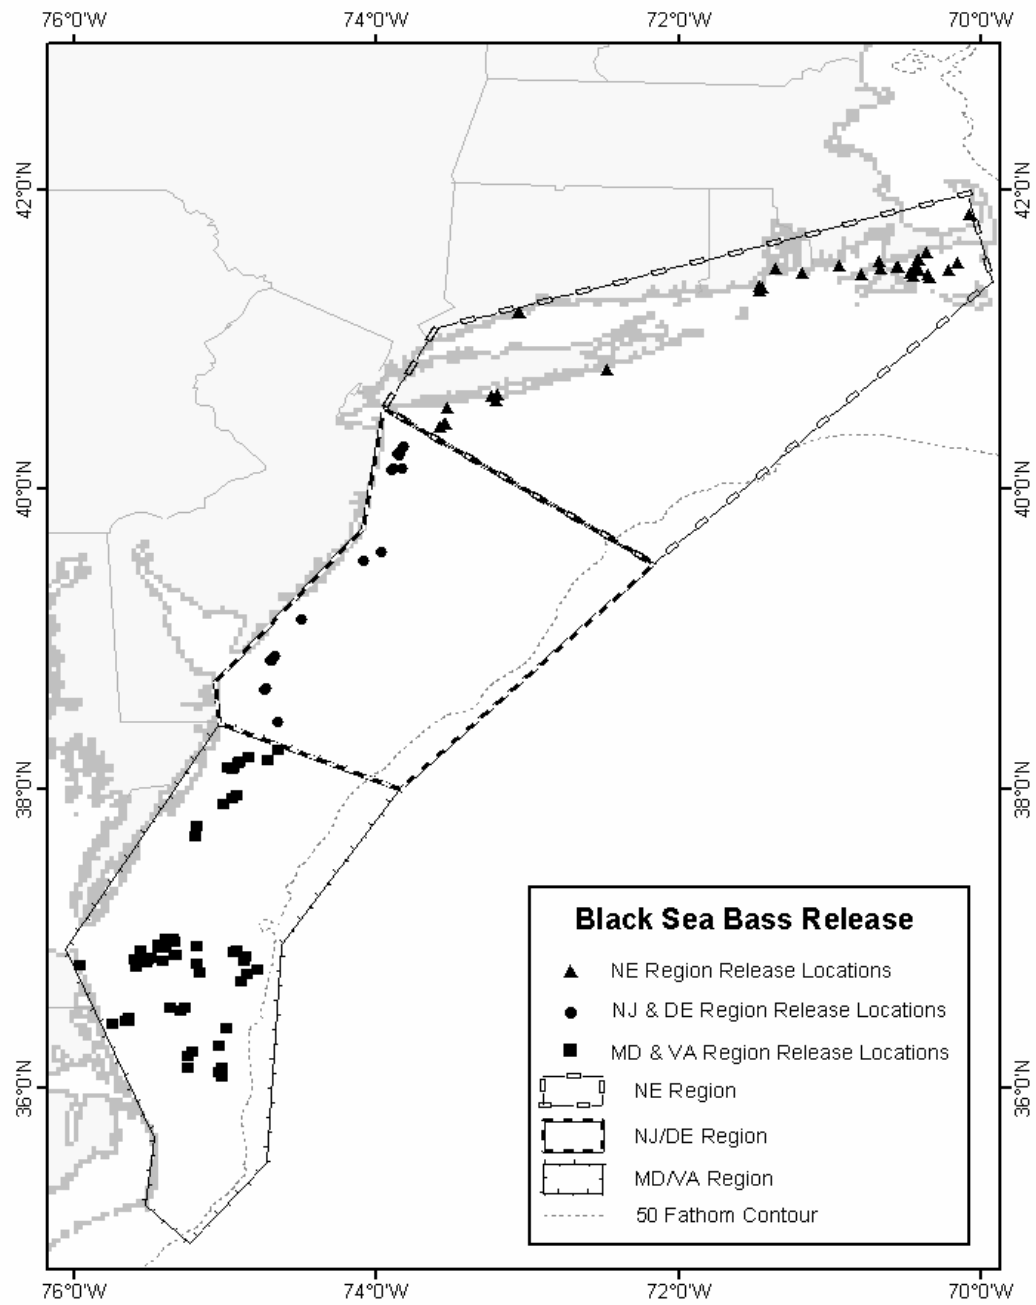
76°0'W
74°0'W
72°0'W
70°0'W

42°0'N
40°0'N
38°0'N
36°0'N

42°0'N
40°0'N
38°0'N
36°0'N

Black Sea Bass Release

NE Region Release Locations
NJ & DE Region Release Locations
MD & VA Region Release Locations
NE Region
NJ/DE Region
MD/VA Region
50 Fathom Contour

76°0'W
74°0'W
72°0'W
70°0'W